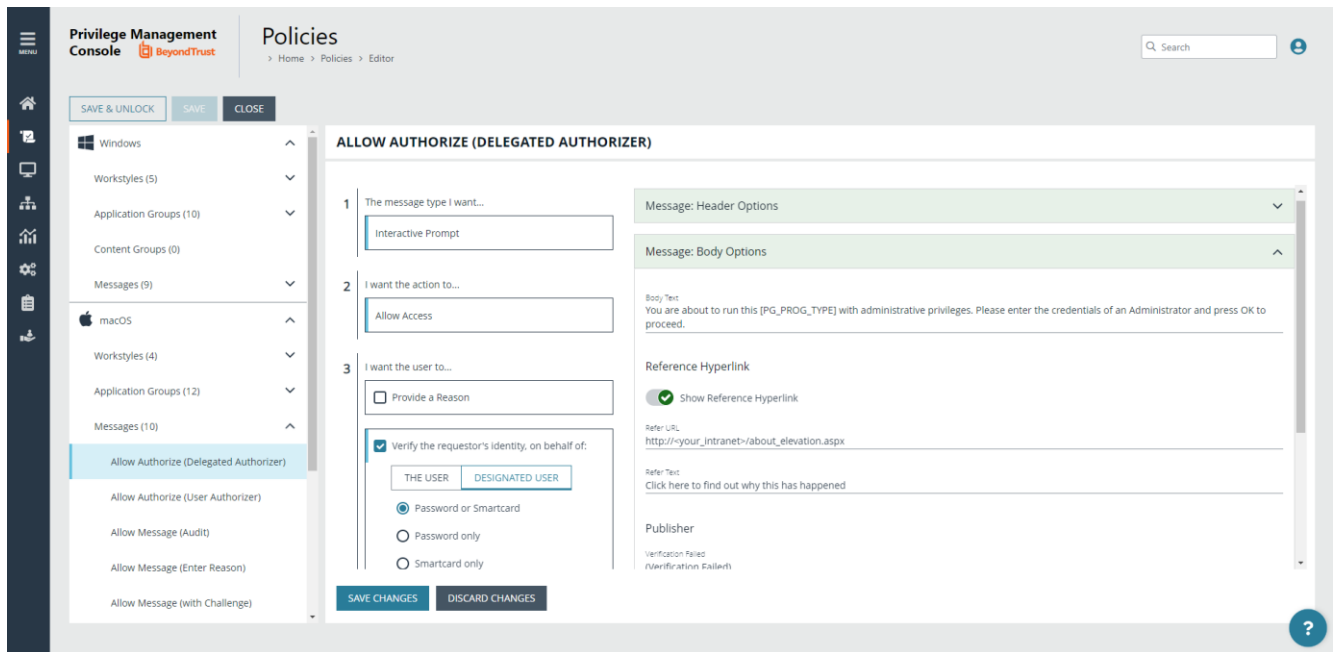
MENU

Privilege Management Console BeyondTrust

Policies
> Home > Policies > Editor

Search

SAVE & UNLOCK SAVE CLOSE

Windows
Workstyles (5)
Application Groups (10)
Content Groups (0)
Messages (9)
macOS
Workstyles (4)
Application Groups (12)
Messages (10)
Allow Authorize (Delegated Authorizer)
Allow Authorize (User Authorizer)
Allow Message (Audit)
Allow Message (Enter Reason)
Allow Message (with Challenge)

ALLOW AUTHORIZE (DELEGATED AUTHORIZER)

1 The message type I want...
Interactive Prompt

2 I want the action to...
Allow Access

3 I want the user to...
Provide a Reason
Verify the requestor's identity, on behalf of:
THE USER DESIGNATED USER
Password or Smartcard
Password only
Smartcard only

Message: Header Options

Message: Body Options

Body Text
You are about to run this [PG_PROG_TYPE] with administrative privileges. Please enter the credentials of an Administrator and press OK to proceed.

Reference Hyperlink
Show Reference Hyperlink
Refer URL
http://<your_intranet>/about_elevation.aspx
Refer Text
Click here to find out why this has happened

Publisher
Verification Failed
(Verification Failed)

SAVE CHANGES DISCARD CHANGES

?